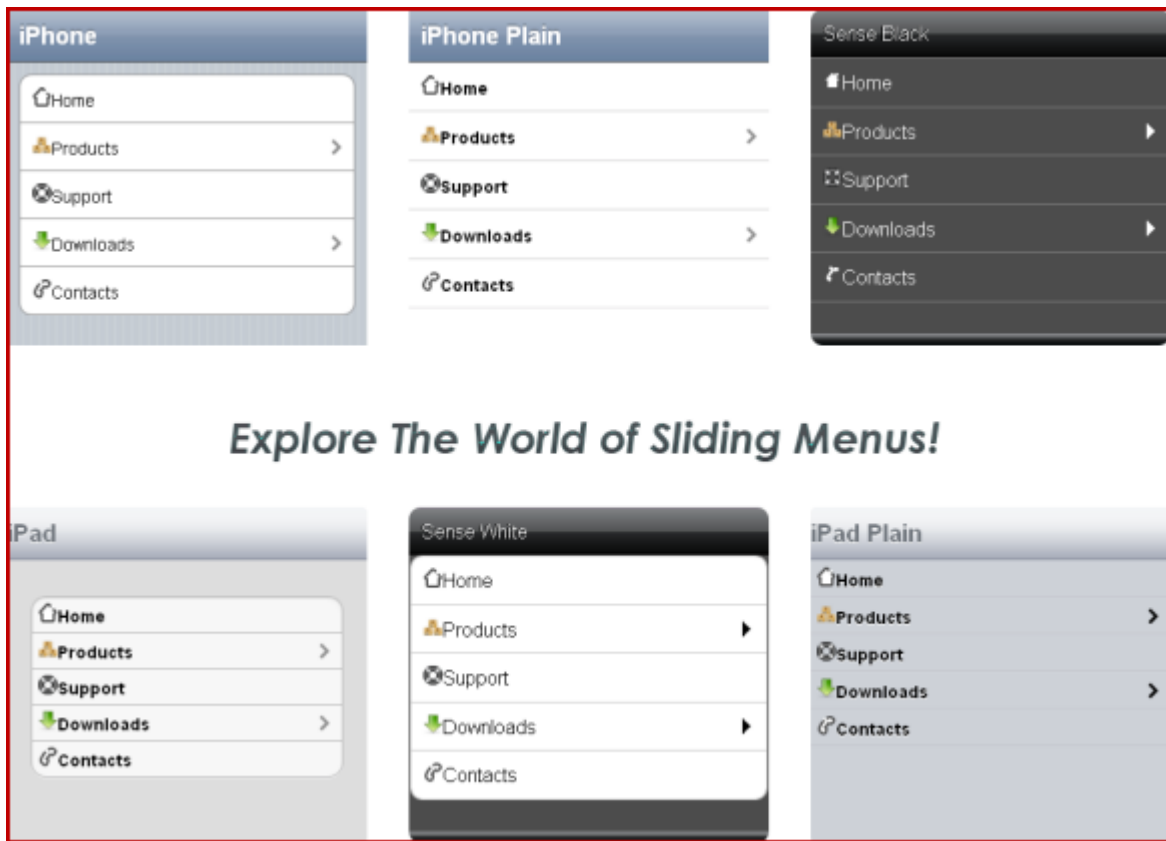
iPhone

Home
Products
Support
Downloads
Contacts

iPhone Plain

Home
Products
Support
Downloads
Contacts

Sense Black

Home
Products
Support
Downloads
Contacts

Explore The World of Sliding Menus!

iPad

Home
Products
Support
Downloads
Contacts

Sense White

Home
Products
Support
Downloads
Contacts

iPad Plain

Home
Products
Support
Downloads
Contacts